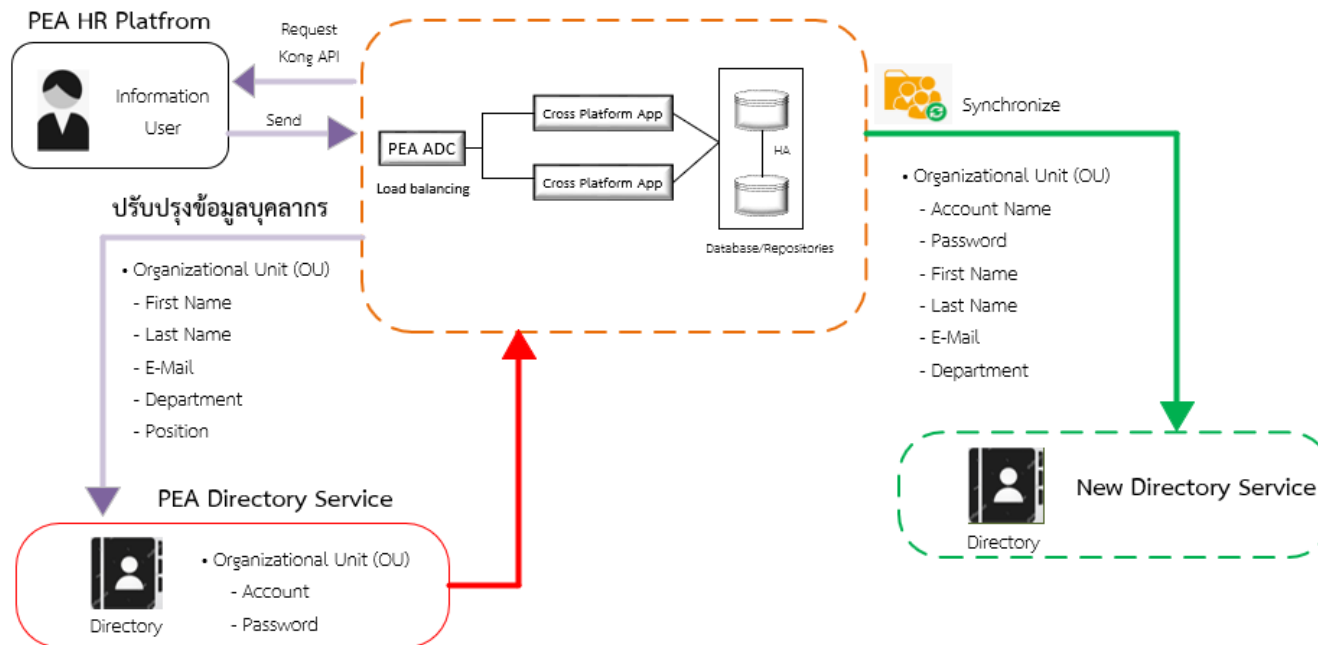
PEA HR Platfrom

Information User

Request Kong API

Send

PEA ADC

Load balancing

Cross Platform App

Cross Platform App

HA

Database/Repositories

Synchronize

ปรับปรุงข้อมูลบุคลากร

• Organizational Unit (OU)
- First Name
- Last Name
- E-Mail
- Department
- Position

• Organizational Unit (OU)
- Account Name
- Password
- First Name
- Last Name
- E-Mail
- Department

PEA Directory Service

Directory

• Organizational Unit (OU)
- Account
- Password

New Directory Service

Directory